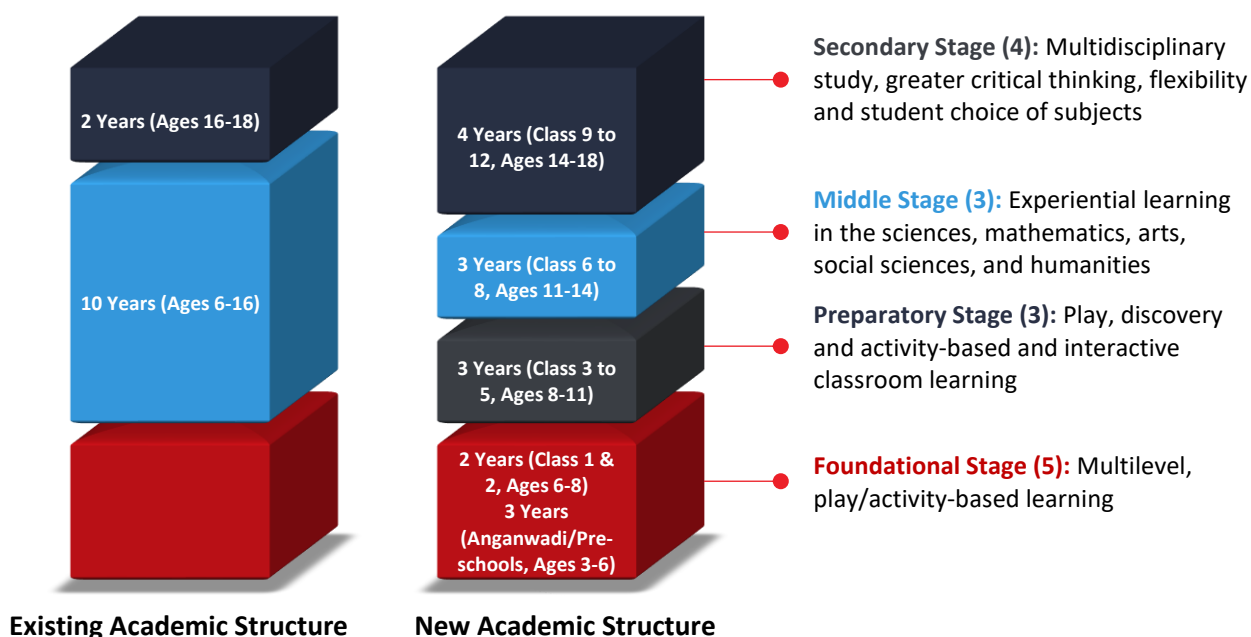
2 Years (Ages 16-18)

10 Years (Ages 6-16)

Existing Academic Structure

4 Years (Class 9 to 12, Ages 14-18)

3 Years (Class 6 to 8, Ages 11-14)

3 Years (Class 3 to 5, Ages 8-11)

2 Years (Class 1 & 2, Ages 6-8)
3 Years (Anganwadi/Preschools, Ages 3-6)

New Academic Structure

Secondary Stage (4): Multidisciplinary study, greater critical thinking, flexibility and student choice of subjects

Middle Stage (3): Experiential learning in the sciences, mathematics, arts, social sciences, and humanities

Preparatory Stage (3): Play, discovery and activity-based and interactive classroom learning

Foundational Stage (5): Multilevel, play/activity-based learning